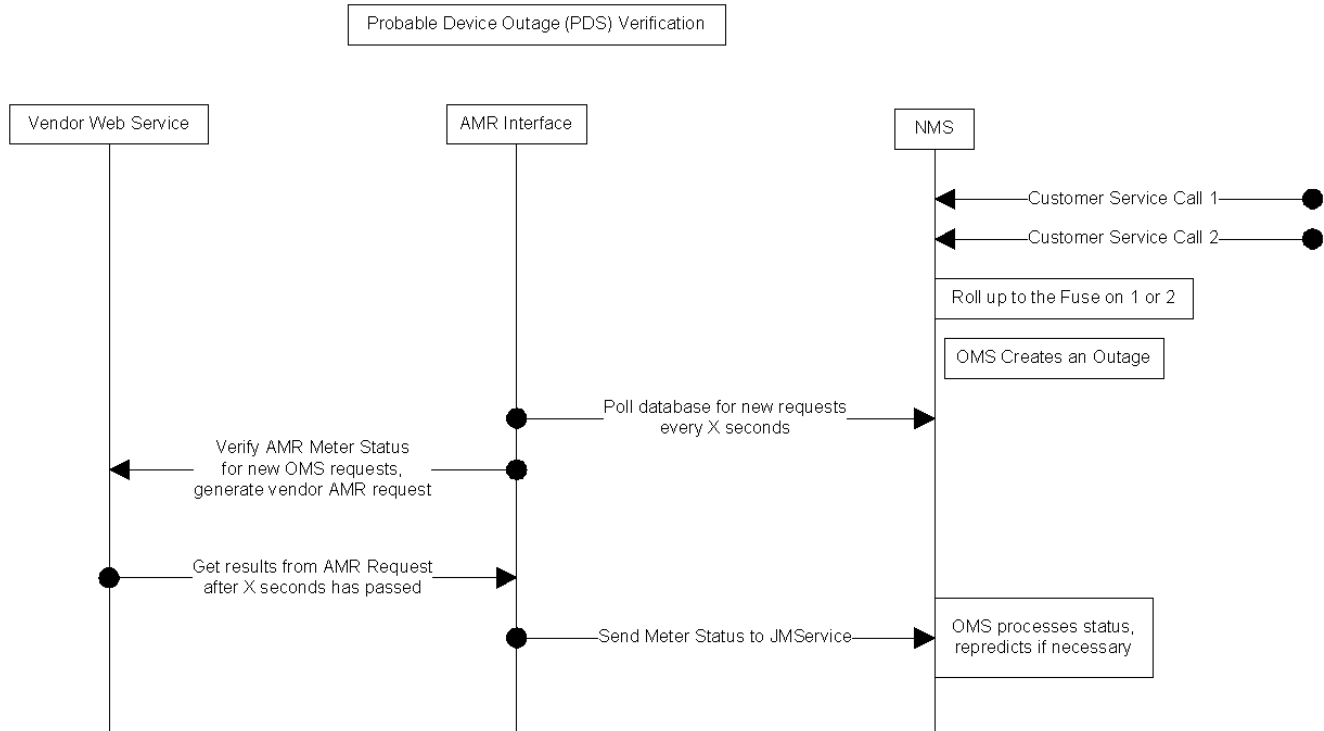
Probable Device Outage (PDS) Verification

Vendor Web Service

AMR Interface

NMS

Customer Service Call 1

Customer Service Call 2

Roll up to the Fuse on 1 or 2

OMS Creates an Outage

Poll database for new requests every X seconds

Verify AMR Meter Status for new OMS requests, generate vendor AMR request

Get results from AMR Request after X seconds has passed

Send Meter Status to JMService

OMS processes status, repredicts if necessary